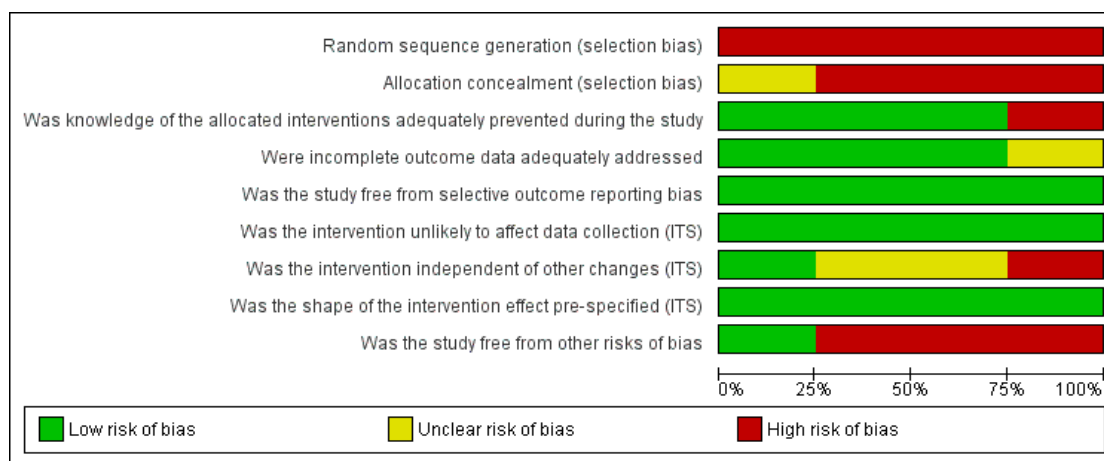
Random sequence generation (selection bias)
Allocation concealment (selection bias)
Was knowledge of the allocated interventions adequately prevented during the study
Were incomplete outcome data adequately addressed
Was the study free from selective outcome reporting bias
Was the intervention unlikely to affect data collection (ITS)
Was the intervention independent of other changes (ITS)
Was the shape of the intervention effect pre-specified (ITS)
Was the study free from other risks of bias

0% 25% 50% 75% 100%

Low risk of bias
Unclear risk of bias
High risk of bias